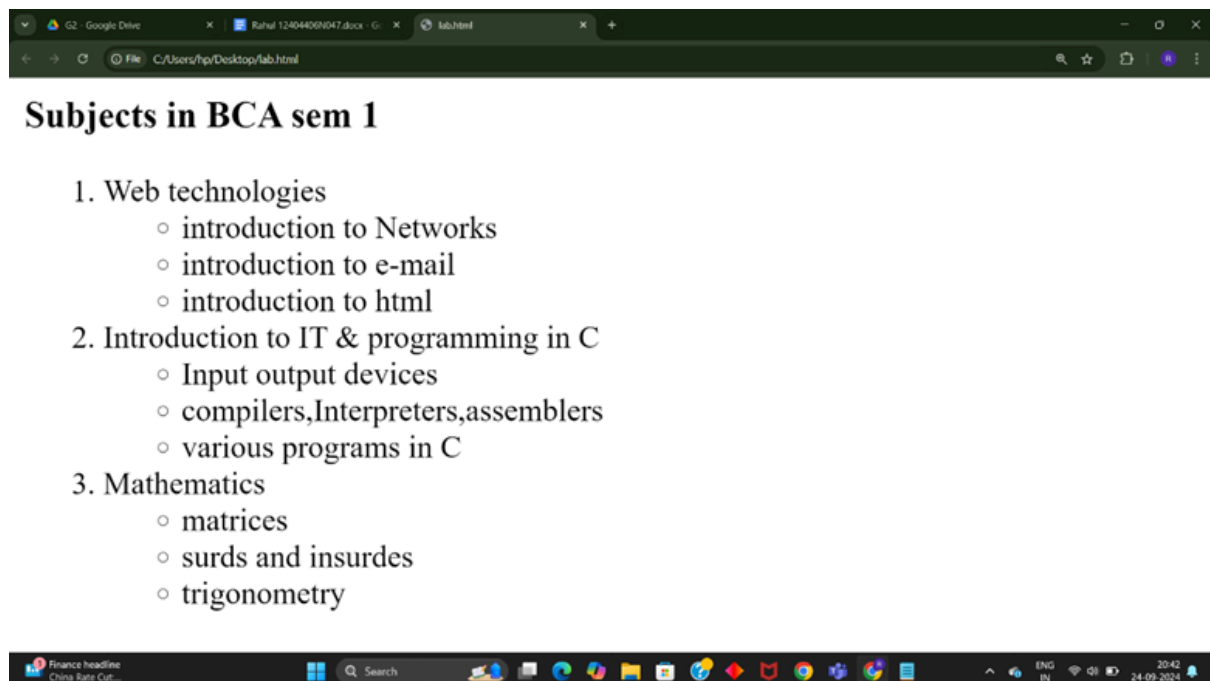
G2 - Google Drive
Rahul 12404406N047.docx - G
lab.html
File C:/Users/hp/Desktop/lab.html

# Subjects in BCA sem 1

1. Web technologies
   - introduction to Networks
   - introduction to e-mail
   - introduction to html
2. Introduction to IT & programming in C
   - Input output devices
   - compilers,Interpreters,assemblers
   - various programs in C
3. Mathematics
   - matrices
   - surds and insurdes
   - trigonometry

Finance headline
China Rate Cut:...
Search
ENG IN
20:42
24-09-2024